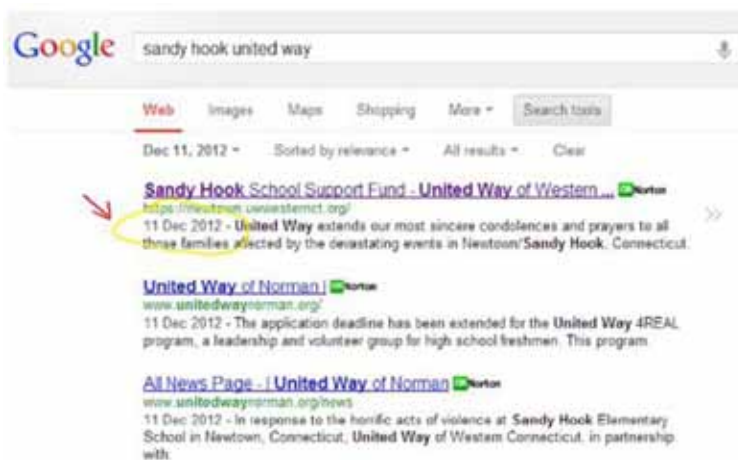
Google sandy hook united way

Web Images Maps Shopping More Search tools

Dec 11, 2012 Sorted by relevance All results Clear

Sandy Hook School Support Fund - United Way of Western ... Norton
https://newtown.uwwesternct.org/
11 Dec 2012 - United Way extends our most sincere condolences and prayers to all those families affected by the devastating events in Newtown/Sandy Hook, Connecticut.

United Way of Norman | Norton
www.unitedwaynorman.org/
11 Dec 2012 - The application deadline has been extended for the United Way 4REAL program, a leadership and volunteer group for high school freshmen. This program.

All News Page - | United Way of Norman Norton
www.unitedwaynorman.org/news
11 Dec 2012 - In response to the horrific acts of violence at Sandy Hook Elementary School in Newtown, Connecticut, United Way of Western Connecticut, in partnership with